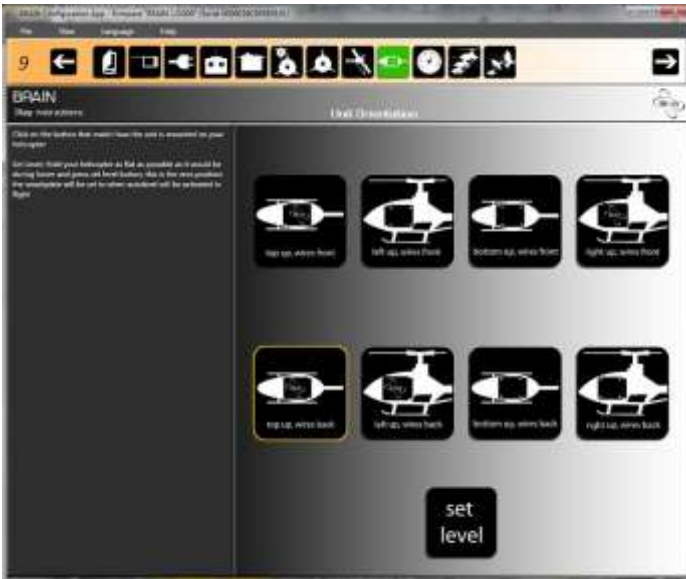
File View Language Help

9

BRAIN

Unit Orientation

Click on the button that match how the unit is mounted on your helicopter

Set Level: hold your helicopter as flat as possible as it would be during hover and press set level button; this is the zero position the swashplate will be set to when autolevel will be activated in flight

top up, wires front

left up, wires front

bottom up, wires front

right up, wires front

top up, wires back

left up, wires back

bottom up, wires back

right up, wires back

set level